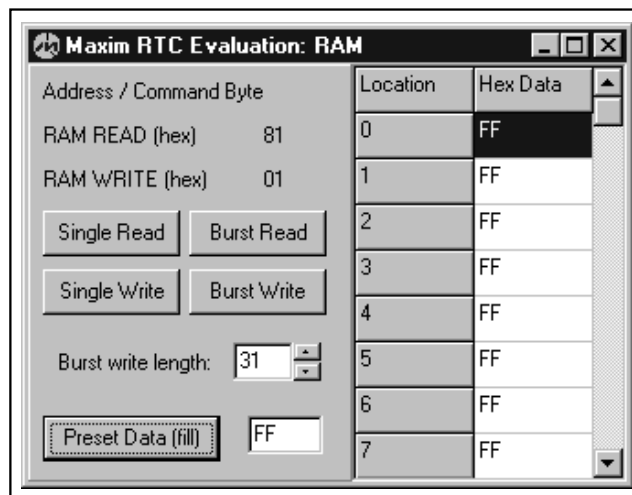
Maxim RTC Evaluation: RAM

Address / Command Byte

RAM READ (hex) 81

RAM WRITE (hex) 01

Single Read

Burst Read

Single Write

Burst Write

Burst write length: 31

Preset Data (fill)

FF

| Location | Hex Data |
|---|---|
| 0 | FF |
| 1 | FF |
| 2 | FF |
| 3 | FF |
| 4 | FF |
| 5 | FF |
| 6 | FF |
| 7 | FF |